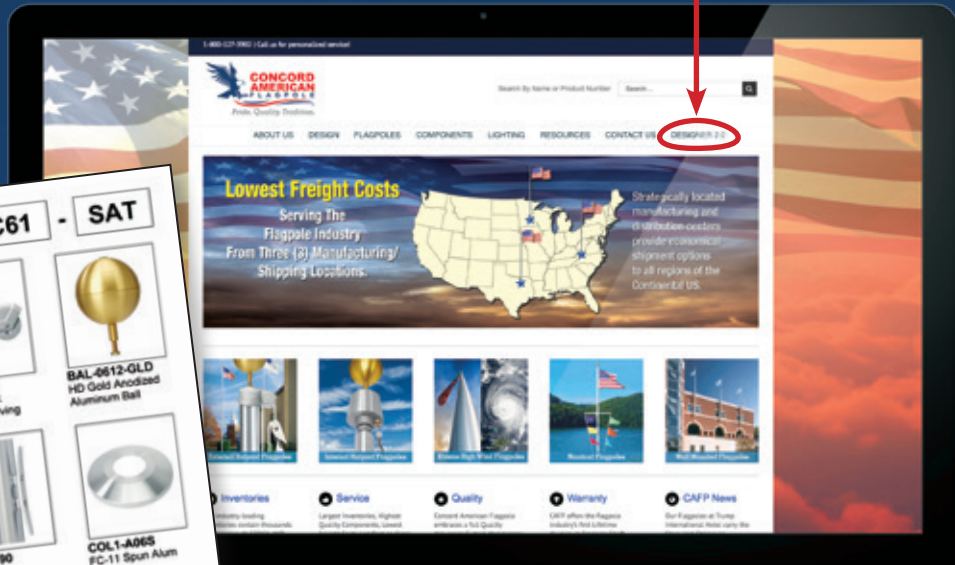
1-800-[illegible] | Call us for personalized service!

CONCORD AMERICAN FLAGPOLE
Pride. Quality. Tradition.

Search By Name or Product Number Search...

ABOUT US DESIGN FLAGPOLES COMPONENTS LIGHTING RESOURCES CONTACT US DESIGNER 2.0

Lowest Freight Costs
Serving The Flagpole Industry From Three (3) Manufacturing/ Shipping Locations.

Strategically located manufacturing and distribution centers provide economical shipment options to all regions of the Continental US.

External Halyard Flagpoles
Internal Halyard Flagpoles
Extreme High Wind Flagpoles
Nautical Flagpoles
Wall Mounted Flagpoles

Inventories
Industry-leading inventories contain thousands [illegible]

Service
Largest Inventories, Highest Quality Components, Lowest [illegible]

Quality
Concord American Flagpole embraces a full Quality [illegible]

Warranty
CAFP offers the flagpole industry's first Lifetime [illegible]

CAFP News
Our flagpoles at Trump International Hotel carry the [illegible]

C61 - SAT

BAL-0612-GLD
HD Gold Anodized Aluminum Ball

COL1-A06S
FC-11 Spun Alum

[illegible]ving

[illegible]90